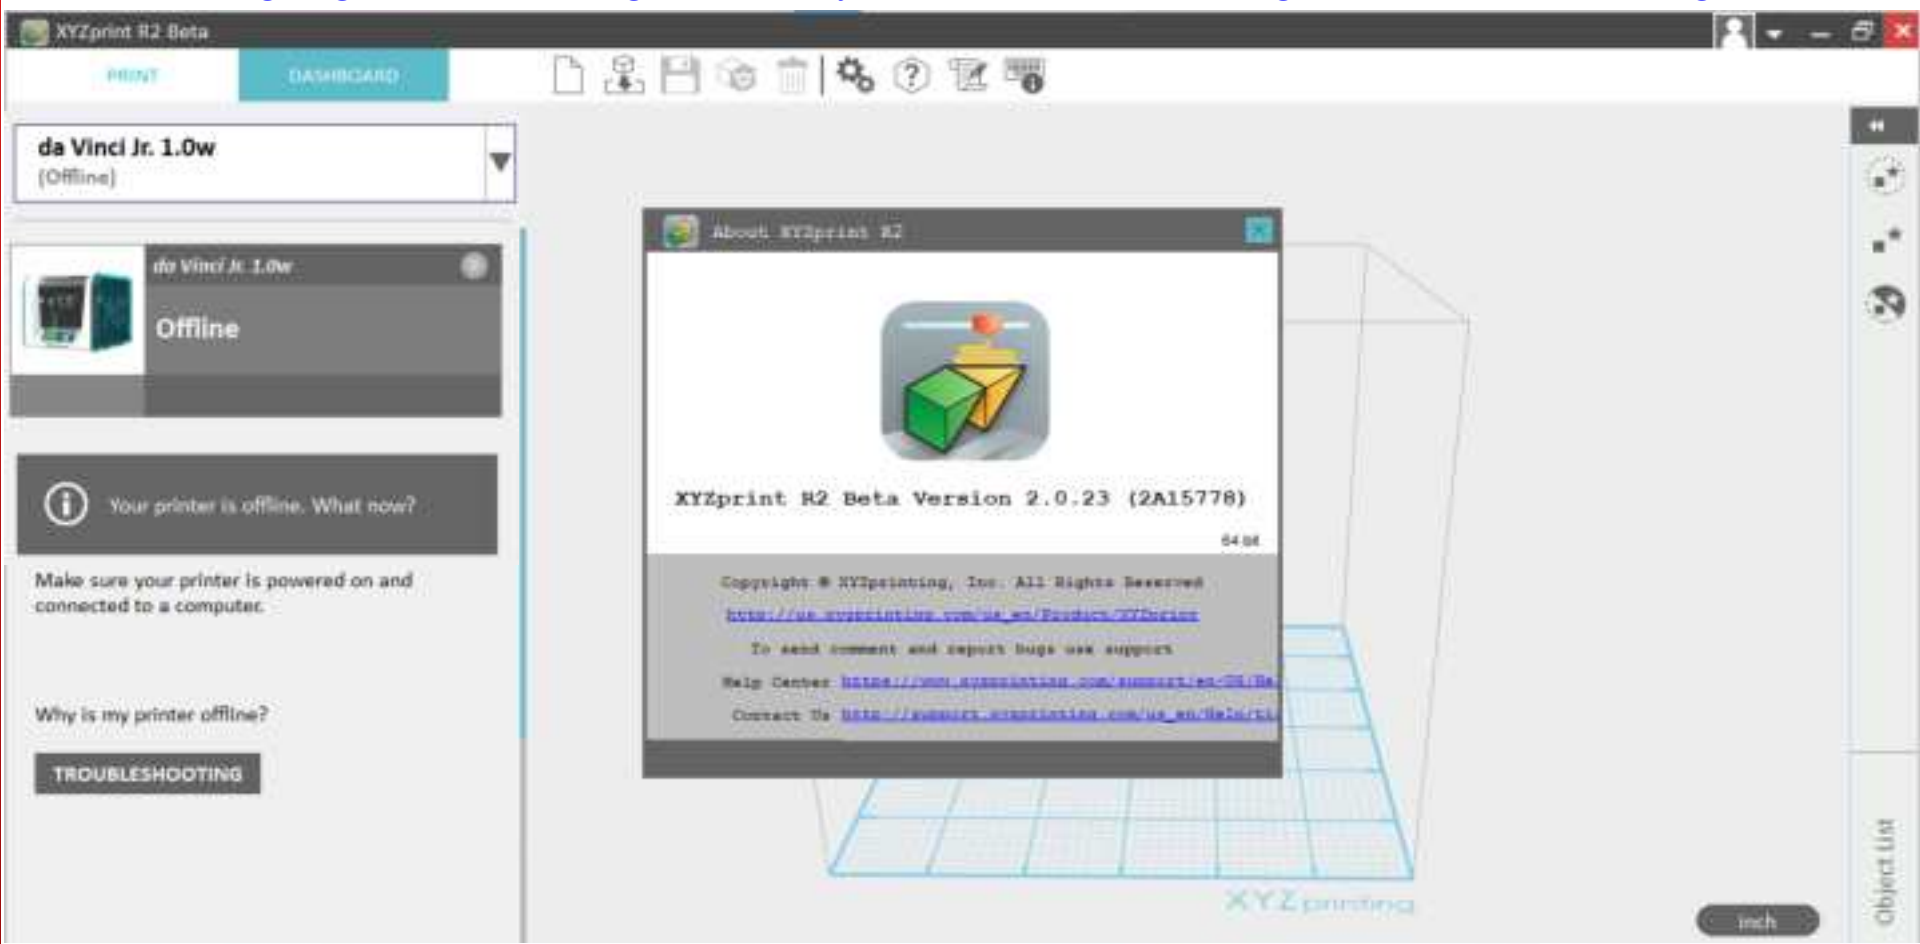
XYZprint R2 Beta

PRINT

DASHBOARD

da Vinci Jr. 1.0w
(Offline)

da Vinci Jr. 1.0w

Offline

Your printer is offline. What now?

Make sure your printer is powered on and connected to a computer.

Why is my printer offline?

TROUBLESHOOTING

About XYZprint R2

XYZprint R2 Beta Version 2.0.23 (2A15778)

64 bit

Copyright © XYZprinting, Inc. All Rights Reserved

http://us.xyzprinting.com/us_en/Product/XYZprint

To send comment and report bugs use support

Help Center https://www.xyzprinting.com/support/en-US/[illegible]

Contact Us http://support.xyzprinting.com/us_en/Help/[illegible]

XYZprinting

inch

Object List